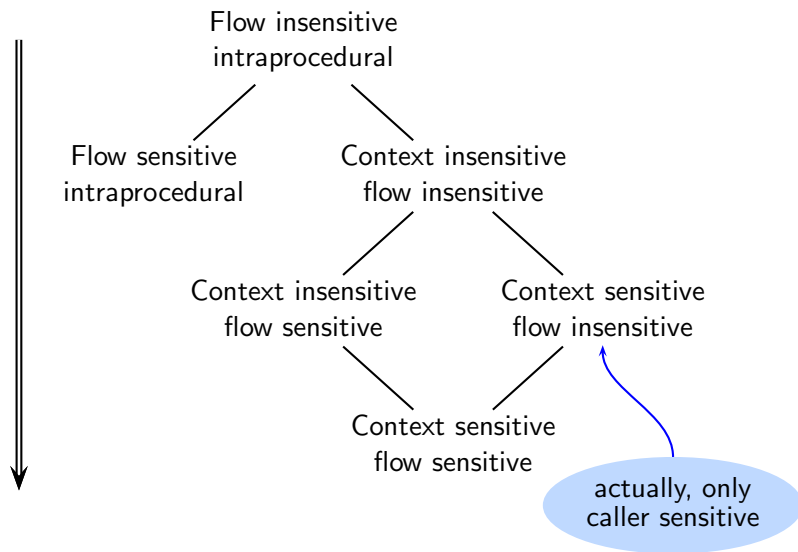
Flow insensitive intraprocedural

Flow sensitive intraprocedural

Context insensitive flow insensitive

Context insensitive flow sensitive

Context sensitive flow insensitive

Context sensitive flow sensitive

actually, only caller sensitive